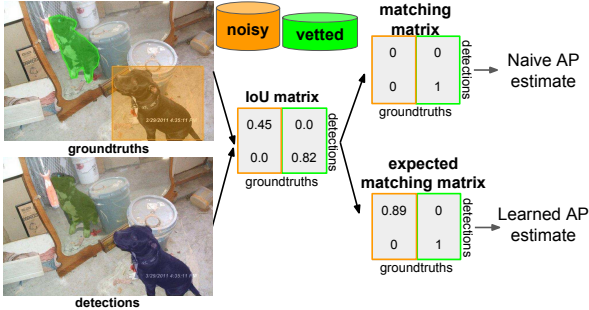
noisy

vetted

3/29/2011 4:35:11 PM

groundtruths

3/29/2011 4:35:11 PM

detections

IoU matrix

| 0.45 | 0.0 |
|---|---|
| 0.0 | 0.82 |

detections

groundtruths

matching matrix

| 0 | 0 |
|---|---|
| 0 | 1 |

detections

groundtruths

Naive AP estimate

expected matching matrix

| 0.89 | 0 |
|---|---|
| 0 | 1 |

detections

groundtruths

Learned AP estimate